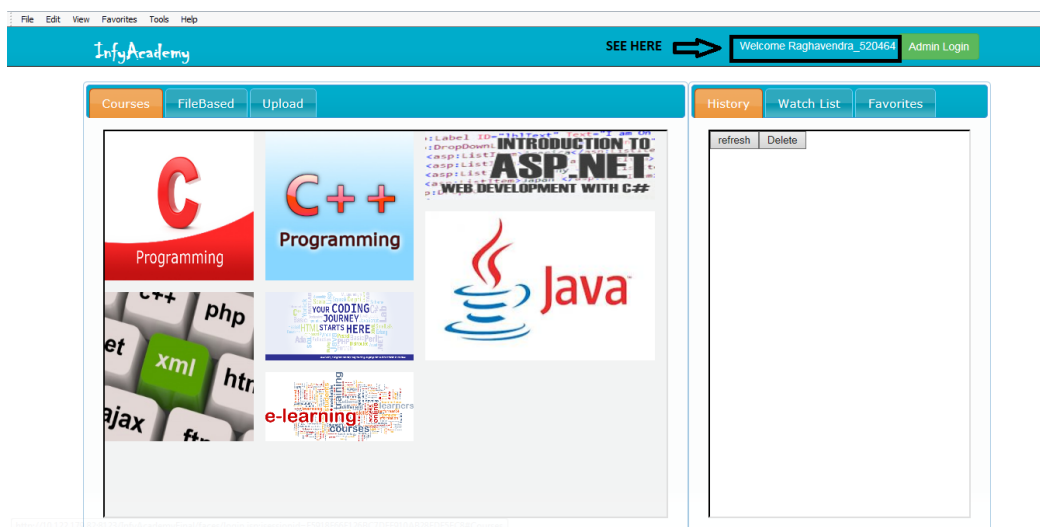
File Edit View Favorites Tools Help

InfyAcademy

SEE HERE

Welcome Raghavendra_520464

Admin Login

Courses FileBased Upload

History Watch List Favorites

refresh Delete

C
Programming

C++
Programming

INTRODUCTION TO ASP.NET
WEB DEVELOPMENT WITH C#

Java

c++ php et xml htm ajax ftp

YOUR CODING JOURNEY HTML STARTS HERE

e-learning courses